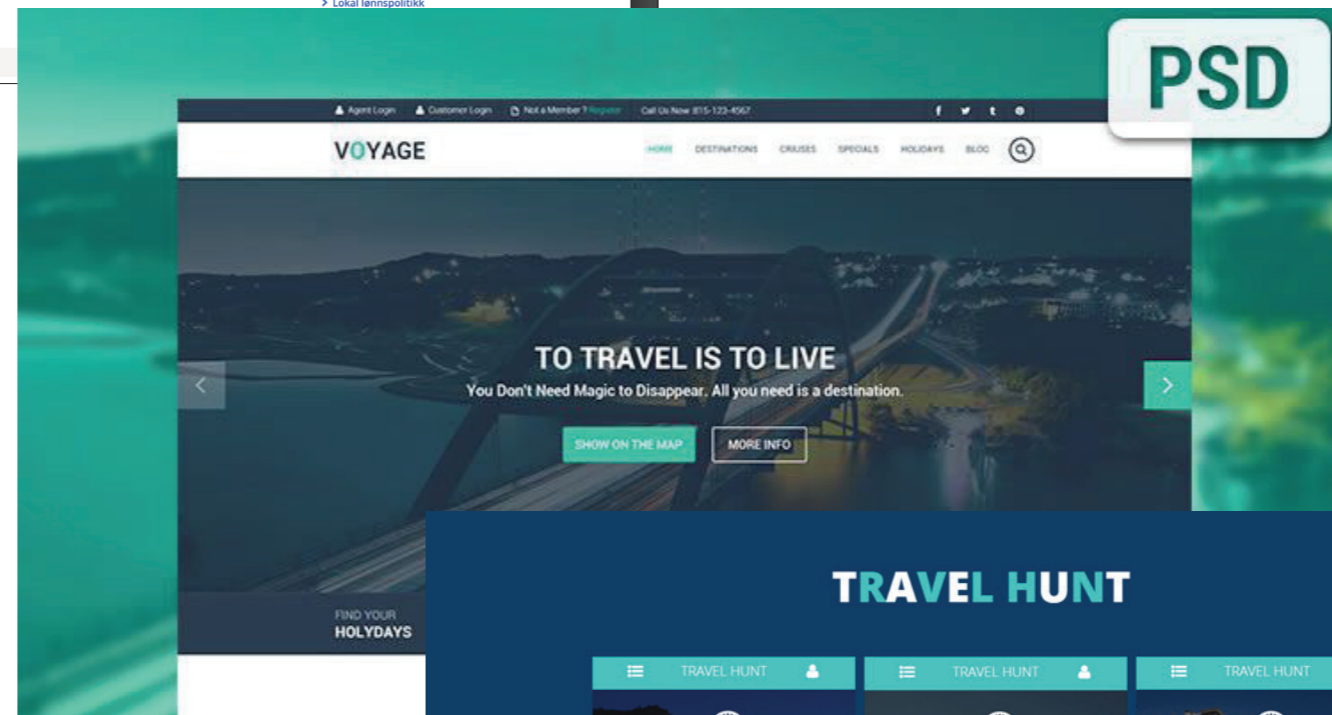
> Lokal lønnspolitikk

PSD

Agent Login Customer Login Not a Member ? Register Call Us Now 815-123-4567

VOYAGE

HOME DESTINATIONS CRUISES SPECIALS HOLIDAYS BLOG

TO TRAVEL IS TO LIVE

You Don't Need Magic to Disappear. All you need is a destination.

SHOW ON THE MAP MORE INFO

FIND YOUR
HOLYDAYS

TRAVEL HUNT

TRAVEL HUNT

TRAVEL HUNT

TRAVEL HUNT